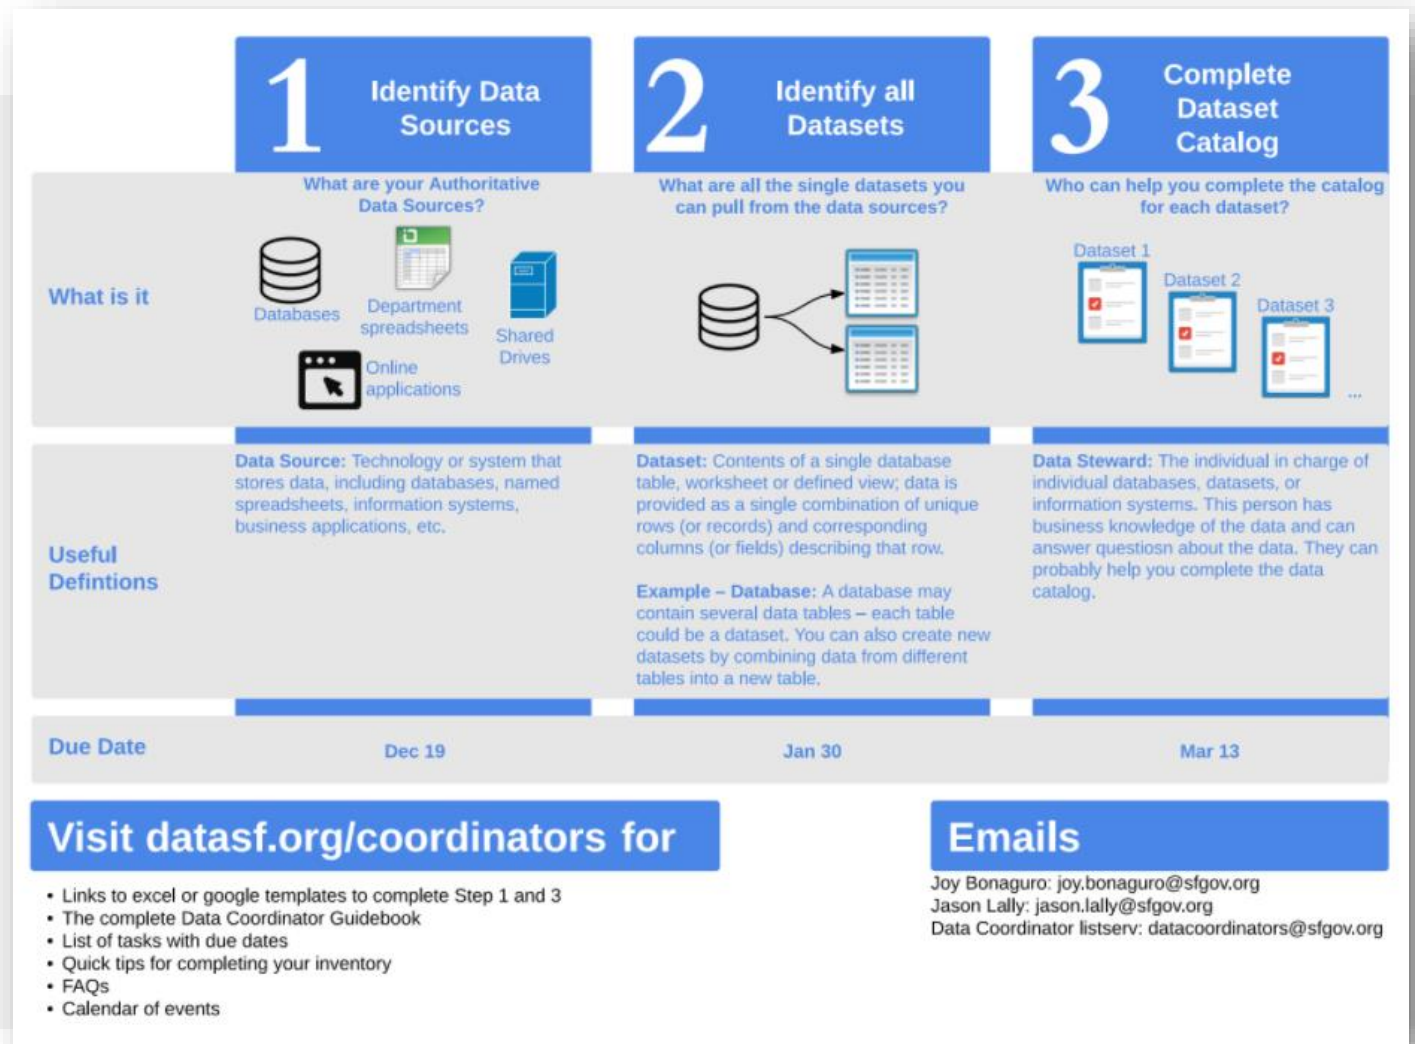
1 Identify Data Sources

2 Identify all Datasets

3 Complete Dataset Catalog

What is it

What are your Authoritative Data Sources?

Databases

Department spreadsheets

Shared Drives

Online applications

What are all the single datasets you can pull from the data sources?

Who can help you complete the catalog for each dataset?

Dataset 1

Dataset 2

Dataset 3

...

Useful Defintions

**Data Source:** Technology or system that stores data, including databases, named spreadsheets, information systems, business applications, etc.

**Dataset:** Contents of a single database table, worksheet or defined view; data is provided as a single combination of unique rows (or records) and corresponding columns (or fields) describing that row.

**Example – Database:** A database may contain several data tables – each table could be a dataset. You can also create new datasets by combining data from different tables into a new table.

**Data Steward:** The individual in charge of individual databases, datasets, or information systems. This person has business knowledge of the data and can answer questiosn about the data. They can probably help you complete the data catalog.

Due Date

Dec 19

Jan 30

Mar 13

Visit datasf.org/coordinators for

- Links to excel or google templates to complete Step 1 and 3
- The complete Data Coordinator Guidebook
- List of tasks with due dates
- Quick tips for completing your inventory
- FAQs
- Calendar of events

Emails

Joy Bonaguro: joy.bonaguro@sfgov.org
Jason Lally: jason.lally@sfgov.org
Data Coordinator listserv: datacoordinators@sfgov.org